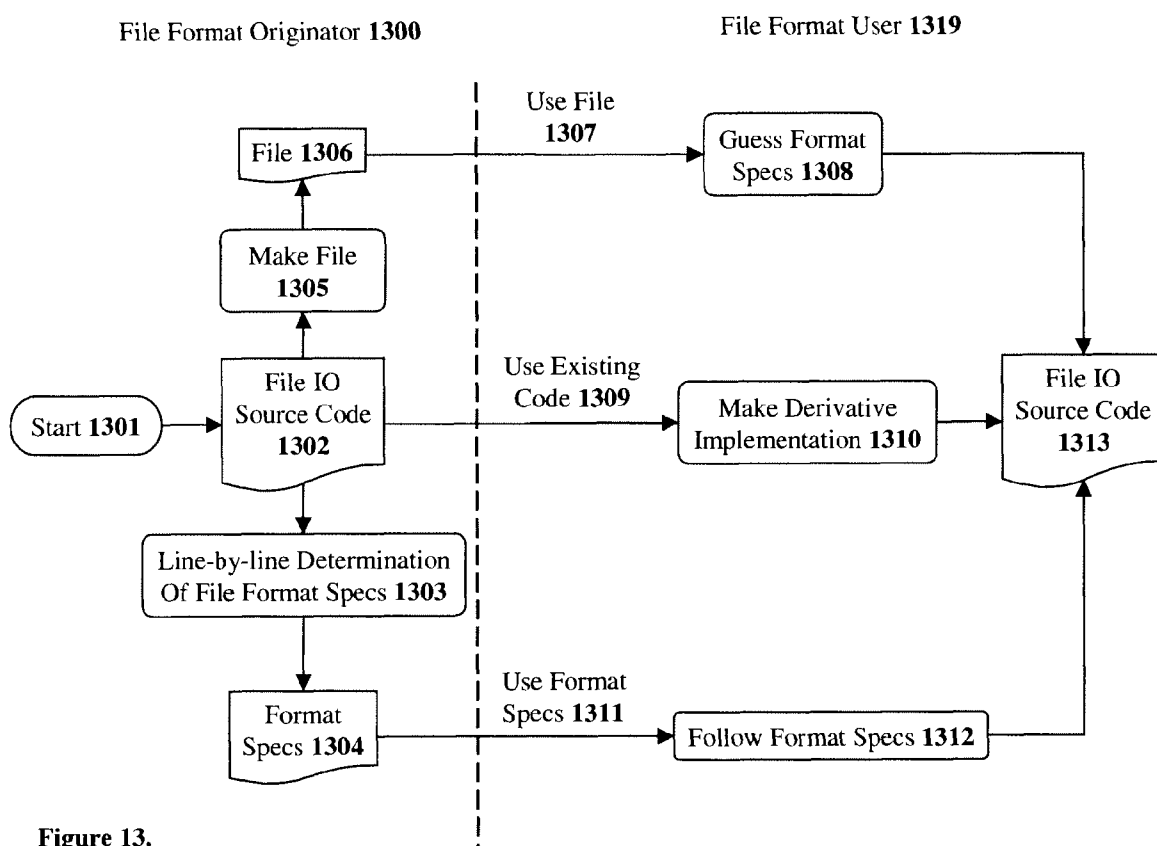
File Format Originator **1300**

File Format User **1319**

File **1306**

Use File **1307**

Guess Format Specs **1308**

Make File **1305**

Start **1301**

File IO Source Code **1302**

Use Existing Code **1309**

Make Derivative Implementation **1310**

File IO Source Code **1313**

Line-by-line Determination Of File Format Specs **1303**

Format Specs **1304**

Use Format Specs **1311**

Follow Format Specs **1312**

**Figure 13.**